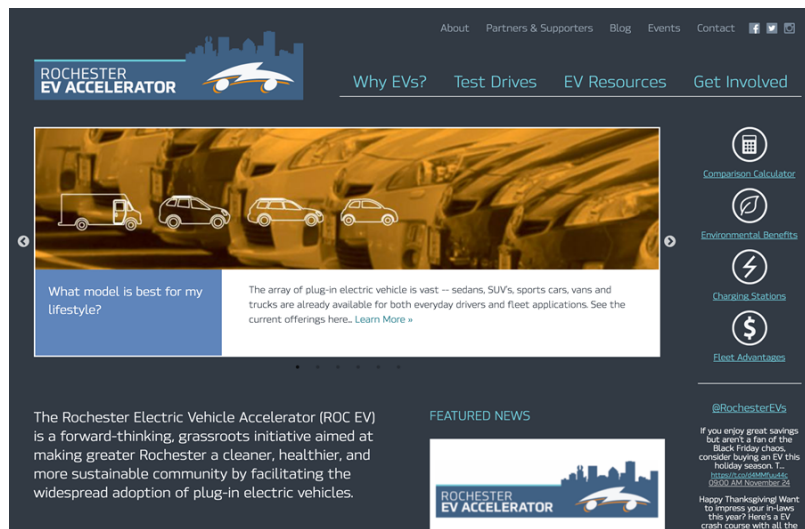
About Partners & Supporters Blog Events Contact

ROCHESTER EV ACCELERATOR

Why EVs? Test Drives EV Resources Get Involved

What model is best for my lifestyle?

The array of plug-in electric vehicle is vast -- sedans, SUV's, sports cars, vans and trucks are already available for both everyday drivers and fleet applications. See the current offerings here... Learn More »

Comparison Calculator

Environmental Benefits

Charging Stations

Fleet Advantages

The Rochester Electric Vehicle Accelerator (ROC EV) is a forward-thinking, grassroots initiative aimed at making greater Rochester a cleaner, healthier, and more sustainable community by facilitating the widespread adoption of plug-in electric vehicles.

FEATURED NEWS

ROCHESTER EV ACCELERATOR

@RochesterEVs

If you enjoy great savings but aren't a fan of the Black Friday chaos, consider buying an EV this holiday season. T... https://t.co/d4MMfuu44c 09:00 AM November 24

Happy Thanksgiving! Want to impress your in-laws this year? Here's a EV crash course with all the